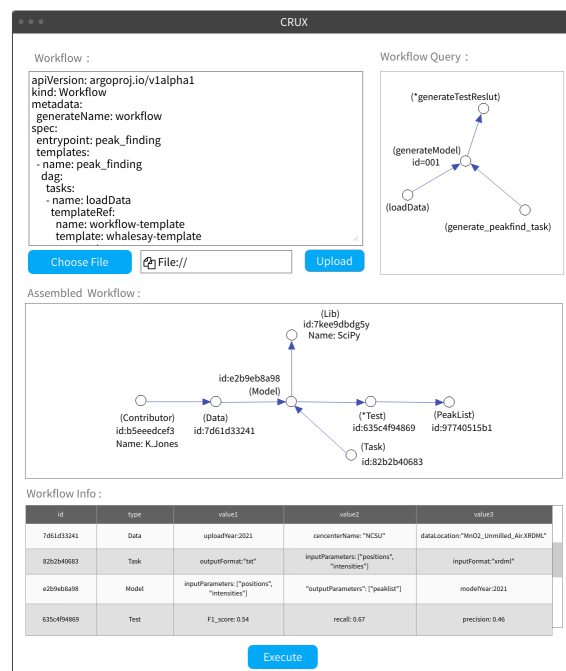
CRUX

Workflow：

apiVersion: argoproj.io/v1alpha1
kind: Workflow
metadata:
 generateName: workflow
spec:
 entrypoint: peak_finding
 templates:
 - name: peak_finding
  dag:
   tasks:
   - name: loadData
    templateRef:
     name: workflow-template
     template: whalesay-template

Choose File

File://

Upload

Workflow Query：

(*generateTestReslut)

(generateModel)
id=001

(loadData)

(generate_peakfind_task)

Assembled Workflow :

(Lib)
id:7kee9dbdg5y
Name: SciPy

id:e2b9eb8a98
(Model)

(Contributor)
id:b5eeedcef3
Name: K.Jones

(Data)
id:7d61d33241

(*Test)
id:635c4f94869

(PeakList)
id:97740515b1

(Task)
id:82b2b40683

Workflow Info :

| id | type | value1 | value2 | value3 |
|---|---|---|---|---|
| 7d61d33241 | Data | uploadYear:2021 | cencenterName: "NCSU" | dataLocation:"MnO2_Unmilled_Air.XRDML" |
| 82b2b40683 | Task | outputFormat:"txt" | inputParameters: ["positions", "intensities"] | inputFormat: "xrdml" |
| e2b9eb8a98 | Model | inputParameters: ["positions", "intensities"] | "outputParameters": ["peaklist"] | modelYear:2021 |
| 635c4f94869 | Test | F1_score: 0.54 | recall: 0.67 | precision: 0.46 |

Execute